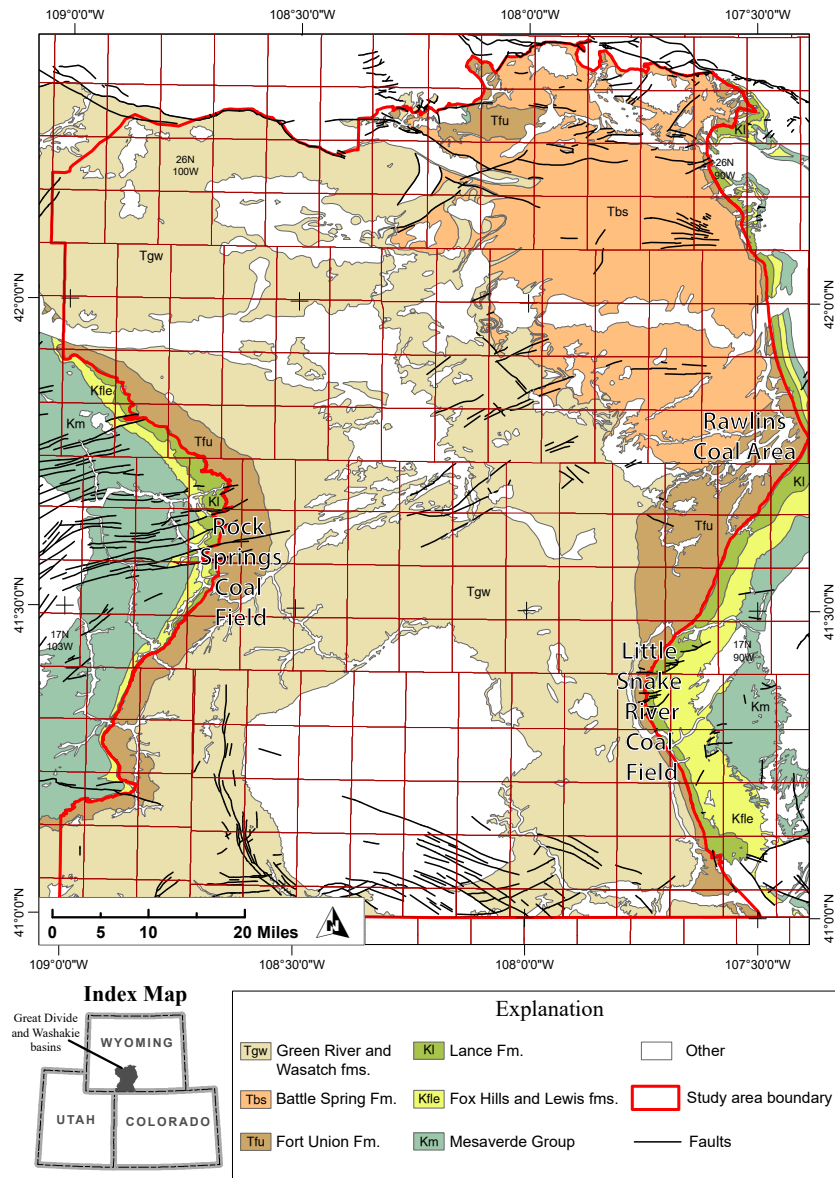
109°0'0"W 108°30'0"W 108°0'0"W 107°30'0"W

Tfu
Kl
26N 100W
26N 90W
Tbs
Tgw
42°0'0"N
42°0'0"N
Kfle
Km
Tfu
Rawlins Coal Area
Kl
Kl
Rock Springs Coal Field
Tfu
Tgw
41°30'0"N
41°30'0"N
17N 103W
17N 90W
Little Snake River Coal Field
Km
Kfle
41°0'0"N
41°0'0"N
0 5 10 20 Miles
N

109°0'0"W 108°30'0"W 108°0'0"W 107°30'0"W

Index Map
Great Divide and Washakie basins
WYOMING
UTAH
COLORADO

Explanation

| | | |
|---|---|---|
| Tgw Green River and Wasatch fms. | Kl Lance Fm. | Other |
| Tbs Battle Spring Fm. | Kfle Fox Hills and Lewis fms. | Study area boundary |
| Tfu Fort Union Fm. | Km Mesaverde Group | Faults |